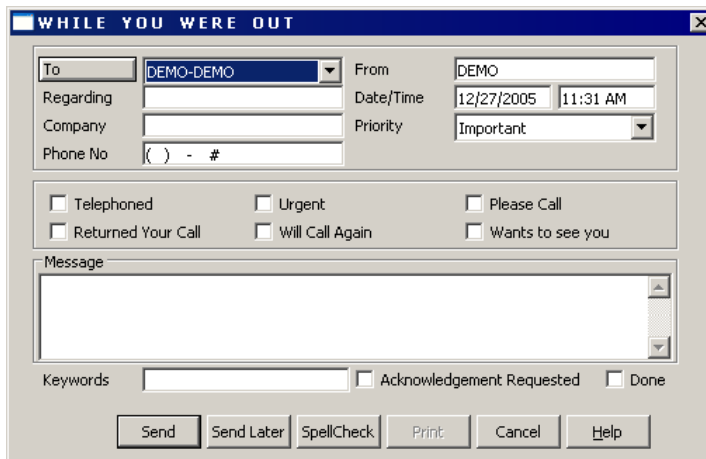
WHILE YOU WERE OUT

To DEMO-DEMO
Regarding
Company
Phone No ( ) - #

From DEMO
Date/Time 12/27/2005 11:31 AM
Priority Important

Telephoned
Returned Your Call
Urgent
Will Call Again
Please Call
Wants to see you

Message

Keywords
Acknowledgement Requested
Done

Send
Send Later
SpellCheck
Print
Cancel
Help